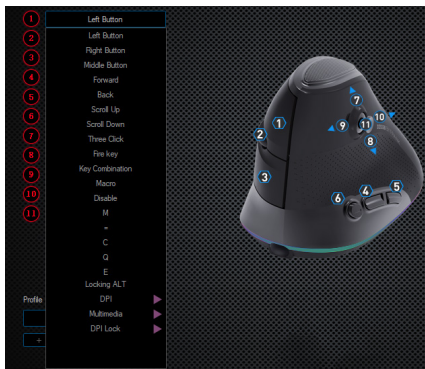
1 Left Button
2 Left Button
3 Right Button
4 Middle Button
5 Forward
6 Back
7 Scroll Up
8 Scroll Down
9 Three Click
10 Fire key
11 Key Combination
Macro
Disable
M
=
C
Q
E
Locking ALT
DPI
Multimedia
DPI Lock

Profile
+

1
2
3
4
5
6
7
8
9
10
11